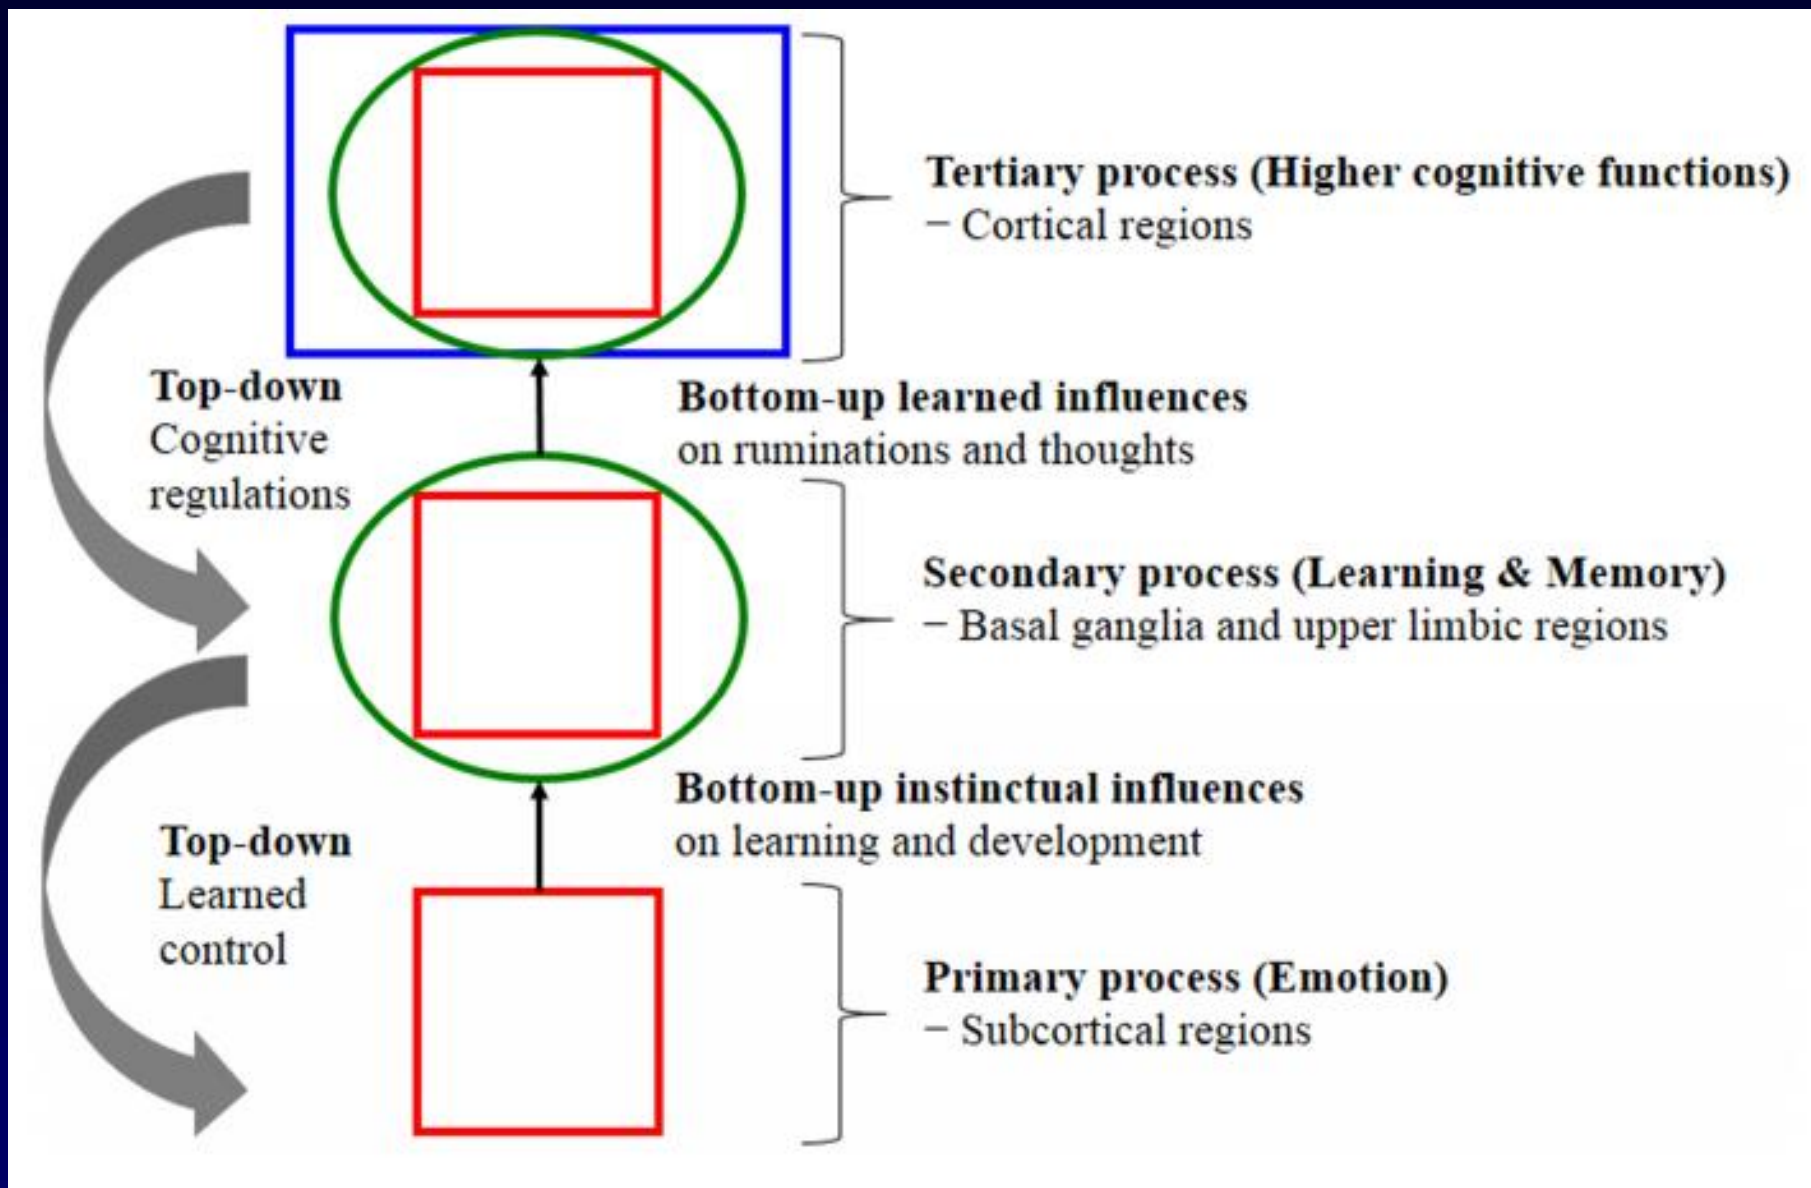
Tertiary process (Higher cognitive functions)
− Cortical regions

Top-down
Cognitive
regulations

Bottom-up learned influences
on ruminations and thoughts

Secondary process (Learning & Memory)
− Basal ganglia and upper limbic regions

Bottom-up instinctual influences
on learning and development

Top-down
Learned
control

Primary process (Emotion)
− Subcortical regions